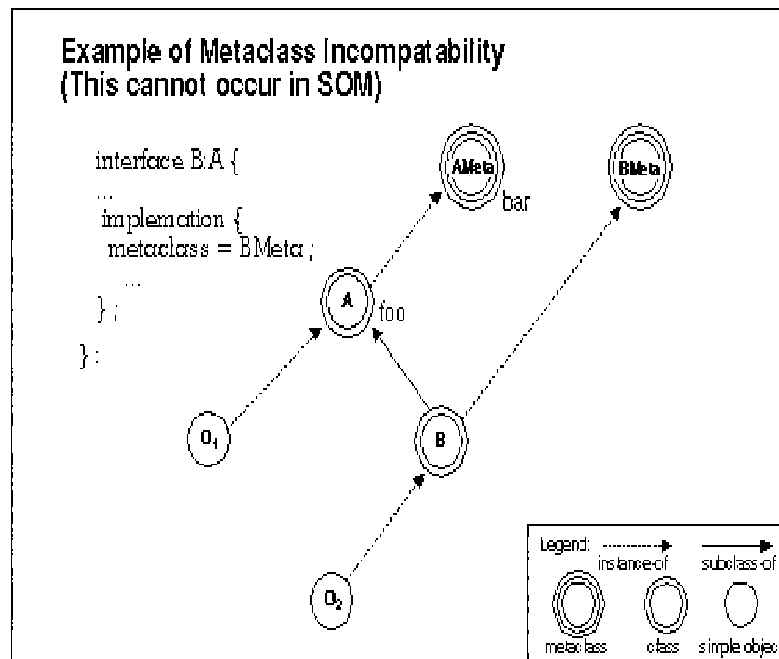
Example of Metaclass Incompatability
(This cannot occur in SOM)

interface B:A {
...
implemation {
metaclass = BMeta ;
...
} ;
} :

AMeta
bar
BMeta
A
foo
$O_1$
B
$O_2$

Legend: instance-of subclass-of
metaclass class simple objec